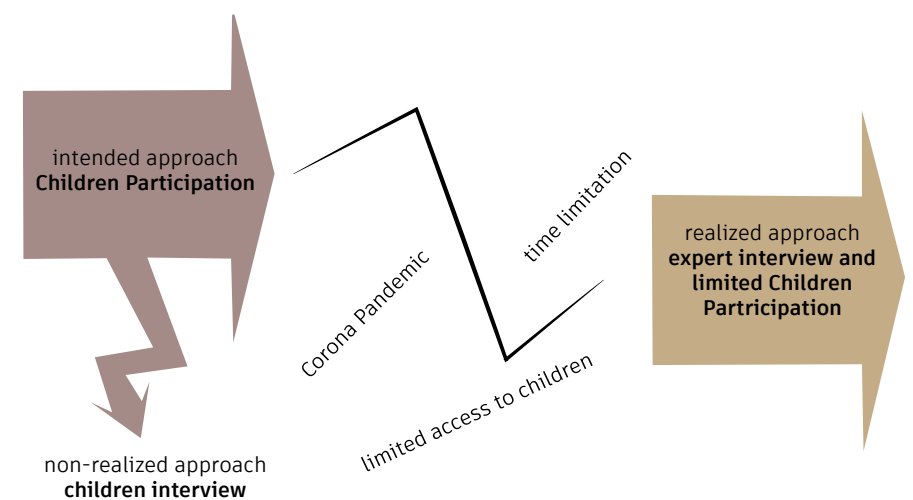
intended approach
**Children Participation**

non-realized approach
**children interview**

Corona Pandemic

time limitation

limited access to children

realized approach
**expert interview and limited Children Partricipation**